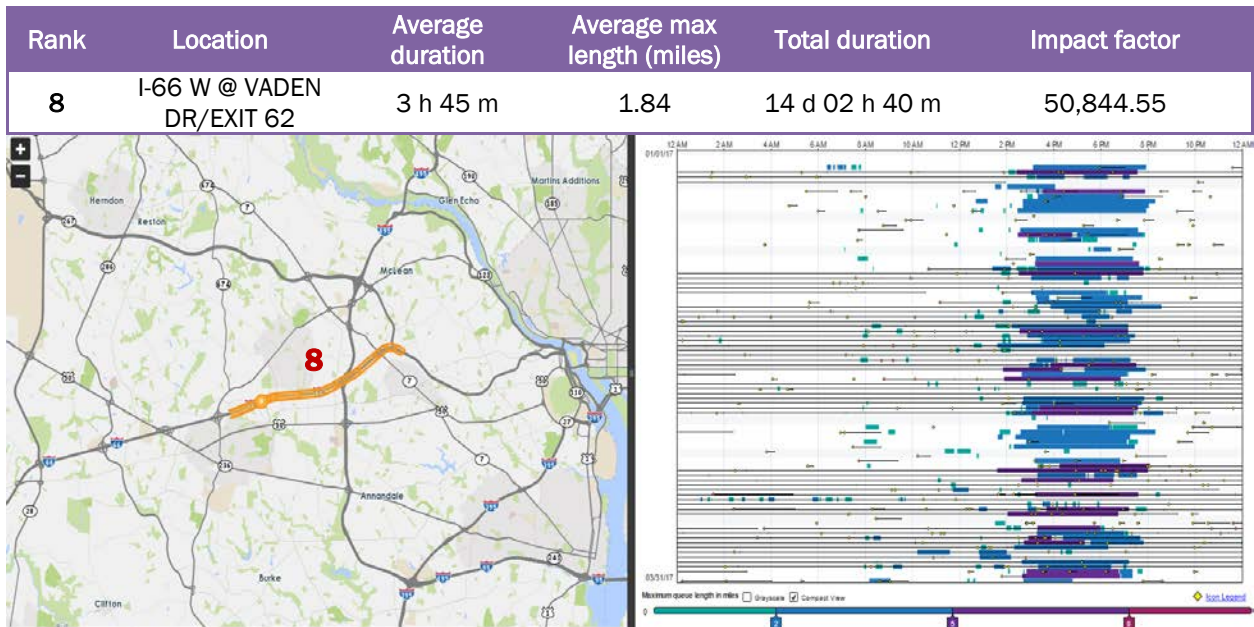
| Rank | Location | Average duration | Average max length (miles) | Total duration | Impact factor |
|---|---|---|---|---|---|
| 8 | I-66 W @ VADEN DR/EXIT 62 | 3 h 45 m | 1.84 | 14 d 02 h 40 m | 50,844.55 |

+
−
Herndon
Reston
Glen Echo
Martins Additions
McLean
8
Annandale
Burke
Clifton
267
674
7
190
185
495
286
123
66
29
50
7
236
7
395
110
27
244
28
95

12 AM 2 AM 4 AM 6 AM 8 AM 10 AM 12 PM 2 PM 4 PM 6 PM 8 PM 10 PM 12 AM
01/01/17
03/31/17
Maximum queue length in miles
Grayscale
Compact View
Icon Legend
0
2
5
8